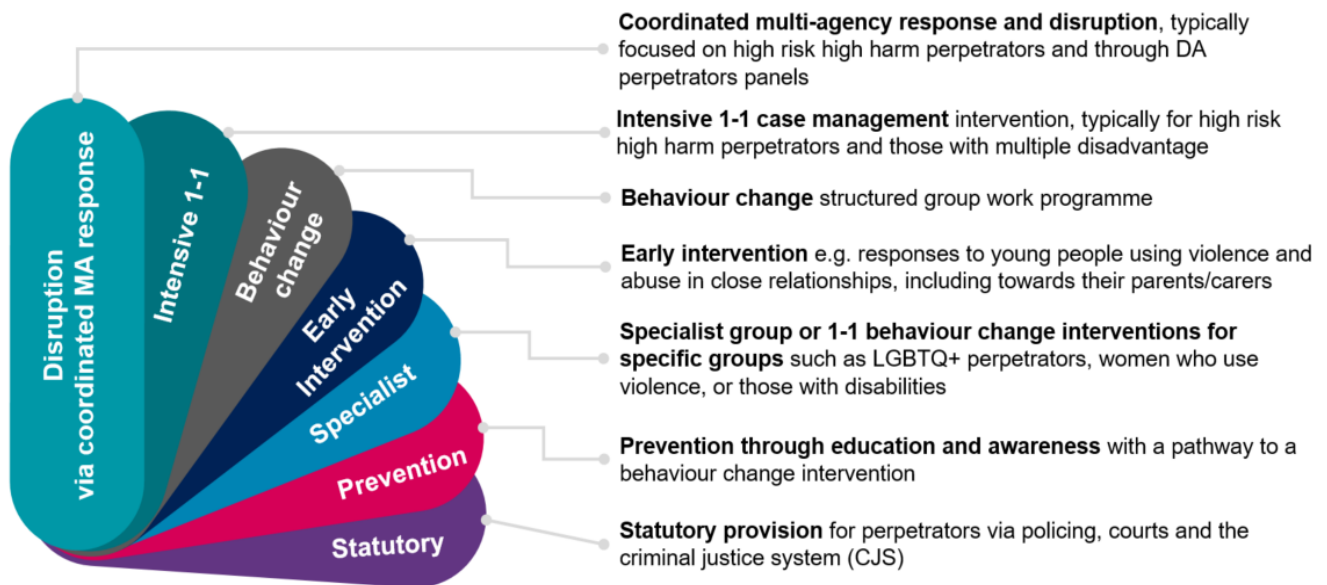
Disruption via coordinated MA response

Intensive 1-1

Behaviour change

Early Intervention

Specialist

Prevention

Statutory

**Coordinated multi-agency response and disruption**, typically focused on high risk high harm perpetrators and through DA perpetrators panels

**Intensive 1-1 case management** intervention, typically for high risk high harm perpetrators and those with multiple disadvantage

**Behaviour change** structured group work programme

**Early intervention** e.g. responses to young people using violence and abuse in close relationships, including towards their parents/carers

**Specialist group or 1-1 behaviour change interventions for specific groups** such as LGBTQ+ perpetrators, women who use violence, or those with disabilities

**Prevention through education and awareness** with a pathway to a behaviour change intervention

**Statutory provision** for perpetrators via policing, courts and the criminal justice system (CJS)